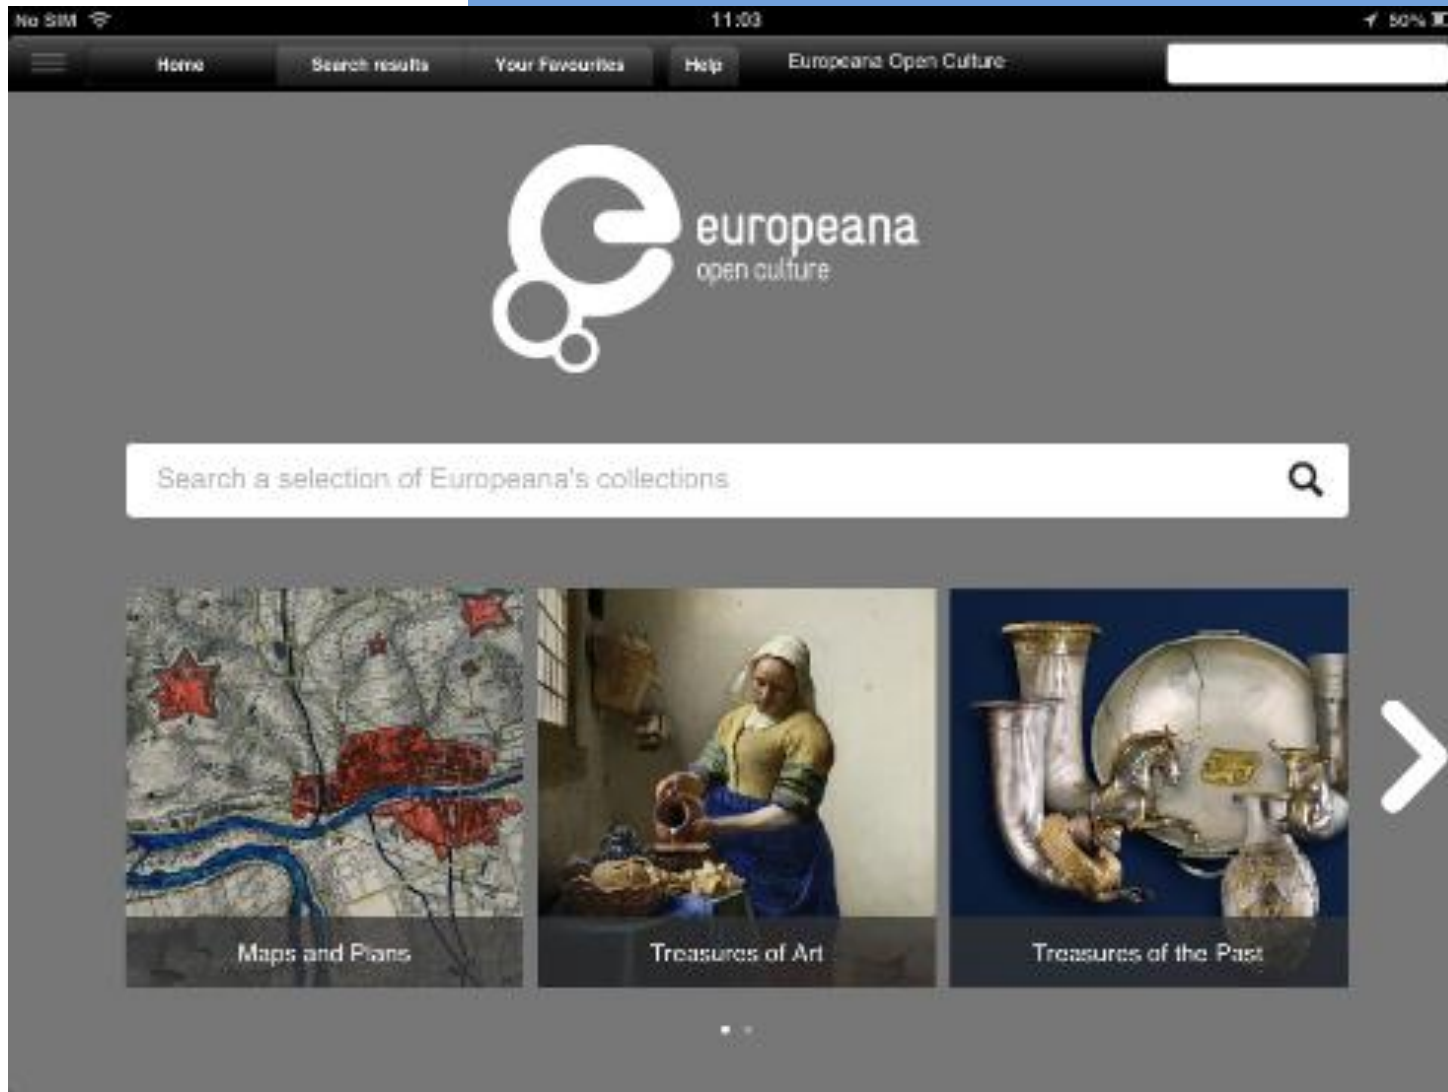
No SIM 11:03 50%

Home Search results Your Favourites Help Europeana Open Culture

europeana
open culture

Search a selection of Europeana's collections

Maps and Plans

Treasures of Art

Treasures of the Past